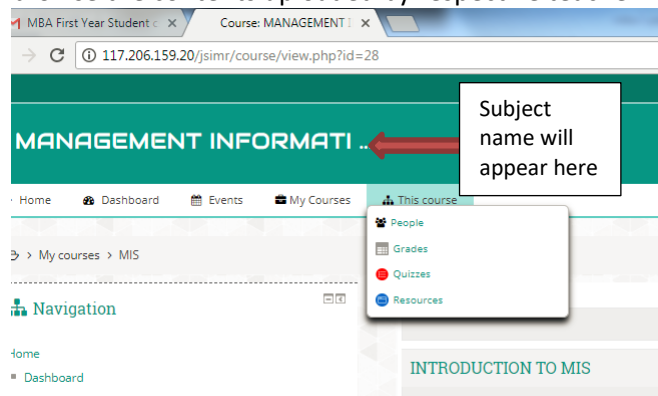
MBA First Year Student c ×
Course: MANAGEMENT I ×
117.206.159.20/jsimr/course/view.php?id=28
MANAGEMENT INFORMATI ..
Subject name will appear here
Home
Dashboard
Events
My Courses
This course
People
Grades
Quizzes
Resources
> My courses > MIS
Navigation
Home
Dashboard
INTRODUCTION TO MIS